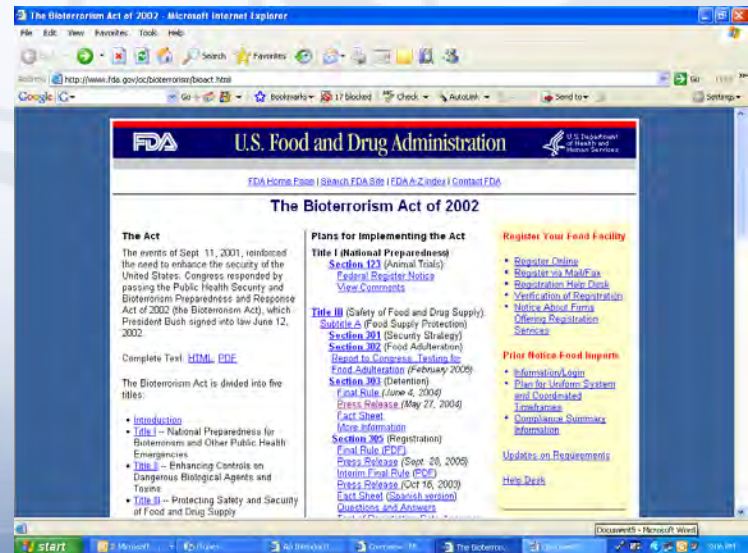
The Bioterrorism Act of 2002 - Microsoft Internet Explorer

File Edit View Favorites Tools Help

Back Search Favorites

Address http://www.fda.gov/oc/bioterrorism/bioact.html Go

Google G- Go Bookmarks 17 blocked Check AutoLink Send to Settings

FDA U.S. Food and Drug Administration U.S. Department of Health and Human Services

FDA Home Page | Search FDA Site | FDA A-Z Index | Contact FDA

The Bioterrorism Act of 2002

The Act

The events of Sept. 11, 2001, reinforced the need to enhance the security of the United States. Congress responded by passing the Public Health Security and Bioterrorism Preparedness and Response Act of 2002 (the Bioterrorism Act), which President Bush signed into law June 12, 2002.

Complete Text: HTML, PDF

The Bioterrorism Act is divided into five titles:

- Introduction
- Title I -- National Preparedness for Bioterrorism and Other Public Health Emergencies
- Title II -- Enhancing Controls on Dangerous Biological Agents and Toxins
- Title III -- Protecting Safety and Security of Food and Drug Supply

Plans for Implementing the Act

Title I (National Preparedness)
Section 123 (Animal Trials)
Federal Register Notice
View Comments

Title III (Safety of Food and Drug Supply)
Subtitle A (Food Supply Protection)
Section 301 (Security Strategy)
Section 302 (Food Adulteration)
Report to Congress: Testing for Food Adulteration (February 2005)
Section 303 (Detention)
Final Rule (June 4, 2004)
Press Release (May 27, 2004)
Fact Sheet
More Information
Section 305 (Registration)
Final Rule (PDF)
Press Release (Sept. 28, 2005)
Interim Final Rule (PDF)
Press Release (Oct 16, 2003)
Fact Sheet (Spanish version)
Questions and Answers
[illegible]

Register Your Food Facility

- Register Online
- Register via Mail/Fax
- Registration Help Desk
- Verification of Registration
- Notice About Firms Offering Registration Services

Prior Notice Food Imports

- Information/Login
- Plan for Uniform System and Coordinated Timeframes
- Compliance Summary Information

Updates on Requirements

Help Desk

Document5 - Microsoft Word

start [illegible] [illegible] All Bioterrori... Overview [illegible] The Bioterrori... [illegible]